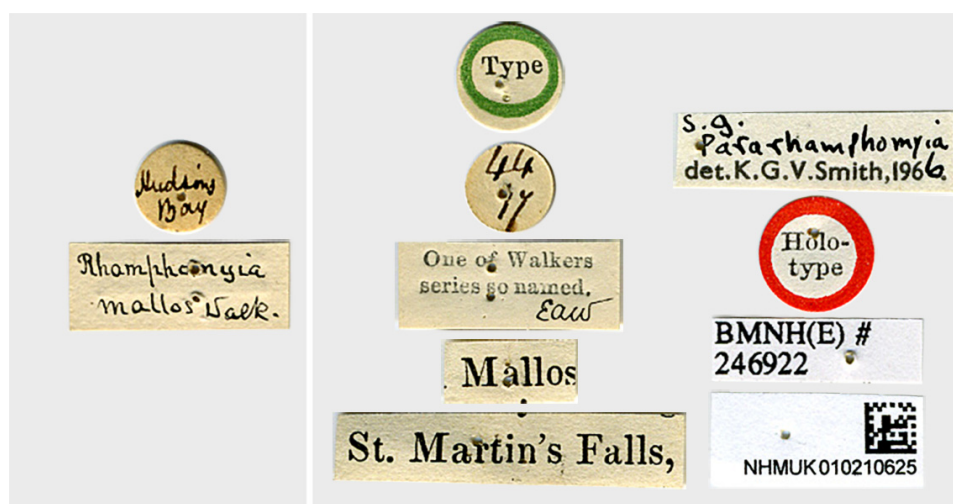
Hudson's Bay

Rhamphomyia mallos Walk.

Type

44 97

One of Walkers series so named. Eaw

Mallos

St. Martin's Falls,

s.g. Pararhamphomyia det. K.G.V.Smith, 1966

Holo-type

BMNH(E) # 246922

NHMUK010210625